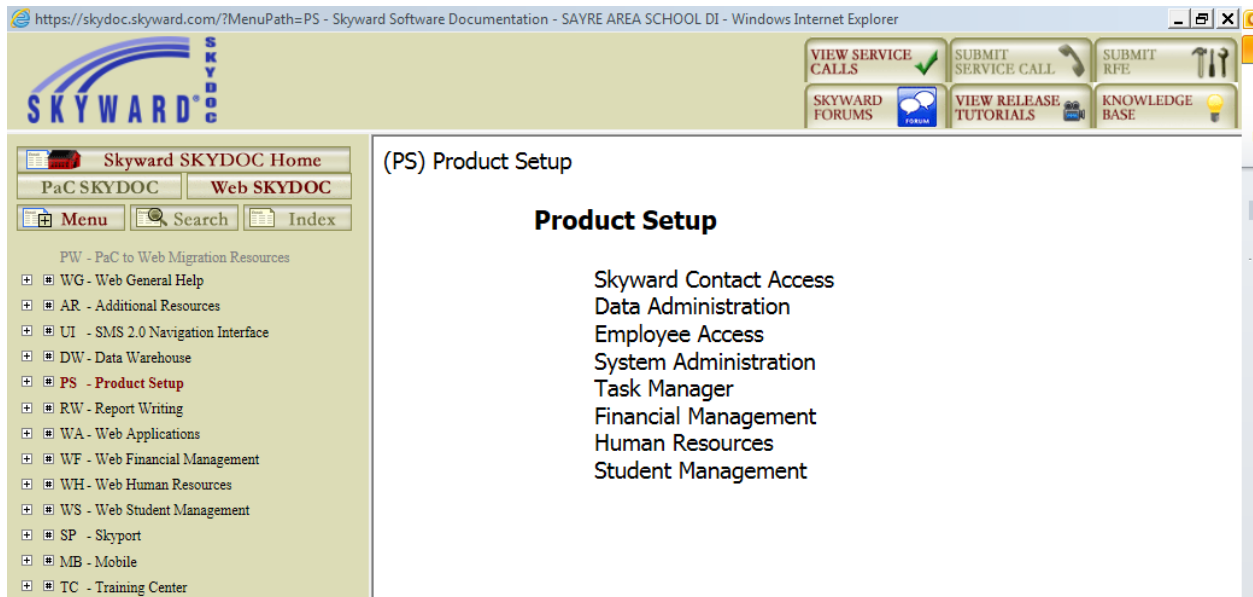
https://skydoc.skyward.com/?MenuPath=PS - Skyward Software Documentation - SAYRE AREA SCHOOL DI - Windows Internet Explorer

SKYWARD® SKYDOC

VIEW SERVICE CALLS
SUBMIT SERVICE CALL
SUBMIT RFE
SKYWARD FORUMS
FORUM
VIEW RELEASE TUTORIALS
KNOWLEDGE BASE

Skyward SKYDOC Home
PaC SKYDOC
Web SKYDOC
Menu
Search
Index

PW - PaC to Web Migration Resources
WG - Web General Help
AR - Additional Resources
UI - SMS 2.0 Navigation Interface
DW - Data Warehouse
PS - Product Setup
RW - Report Writing
WA - Web Applications
WF - Web Financial Management
WH - Web Human Resources
WS - Web Student Management
SP - Skyport
MB - Mobile
TC - Training Center

(PS) Product Setup

Product Setup

Skyward Contact Access
Data Administration
Employee Access
System Administration
Task Manager
Financial Management
Human Resources
Student Management